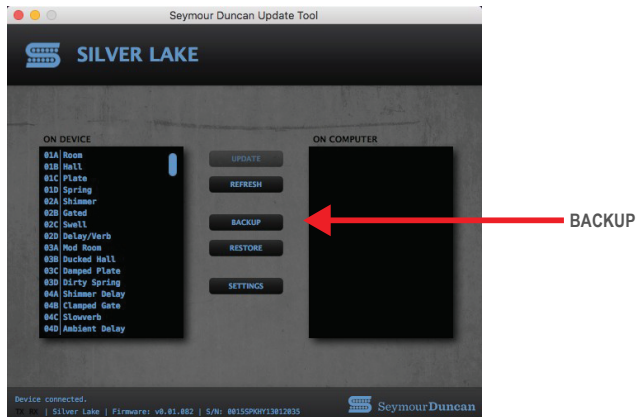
Seymour Duncan Update Tool

SILVER LAKE

ON DEVICE

01A Room
01B Hall
01C Plate
01D Spring
02A Shimmer
02B Gated
02C Swell
02D Delay/Verb
03A Mod Room
03B Ducked Hall
03C Damped Plate
03D Dirty Spring
04A Shimmer Delay
04B Clamped Gate
04C Slowverb
04D Ambient Delay

UPDATE
REFRESH
BACKUP
RESTORE
SETTINGS

ON COMPUTER

BACKUP

Device connected.
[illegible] | Silver Lake | Firmware: v0.01.082 | S/N: 0015SPKHY13012035

SeymourDuncan